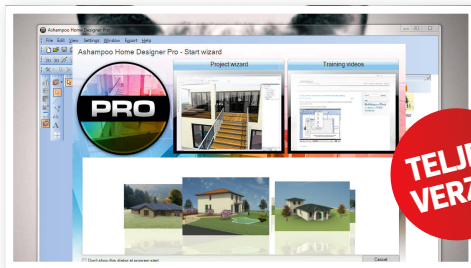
Ashampoo Home Designer Pro

File Edit View Settings Window Export Help

Ashampoo Home Designer Pro - Start wizard

PRO

Project wizard

Training videos

Don't show this dialog at program start

Cancel

TELJ
VERZ